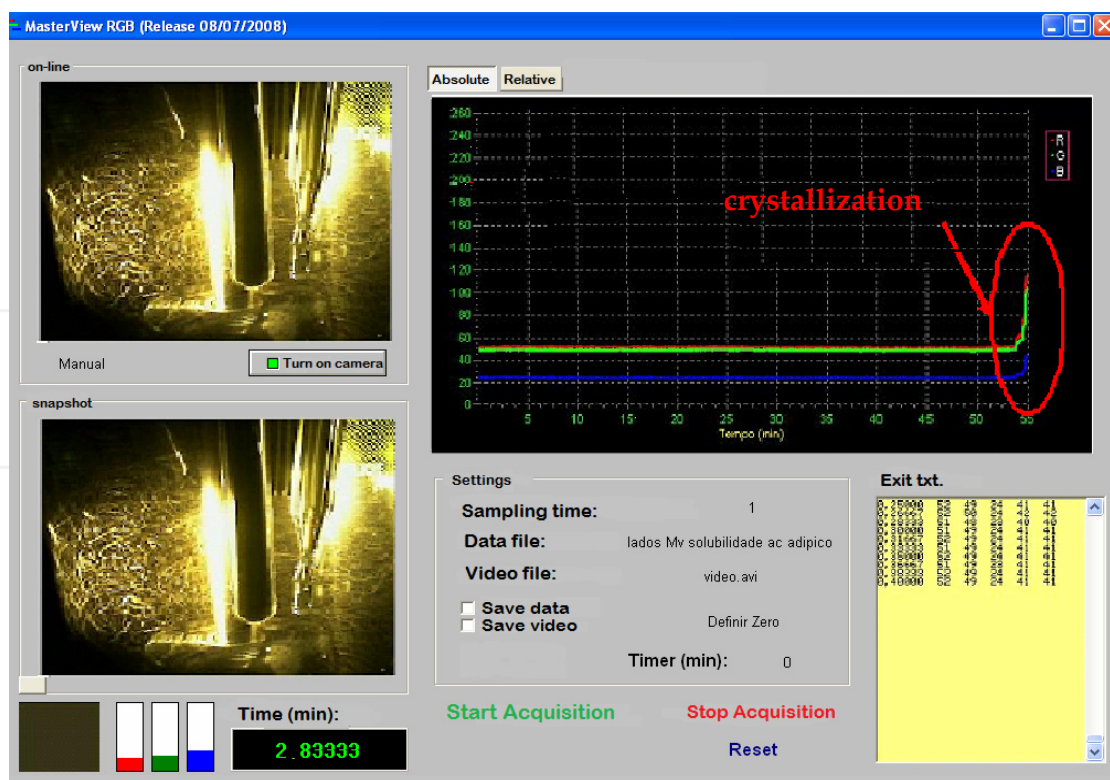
MasterView RGB (Release 08/07/2008)

on-line

Manual

Turn on camera

snapshot

Time (min):

2.83333

Absolute Relative

260
240
220
200
180
160
140
120
100
80
60
40
20
0

5 10 15 20 25 30 35 40 45 50 55

Tempo (min)

R
G
B

crystallization

Settings

Sampling time: 1

Data file: lados Mv solubilidade ac adipico

Video file: video.avi

Save data

Save video

Definir Zero

Timer (min): 0

Start Acquisition

Stop Acquisition

Reset

Exit txt.

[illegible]